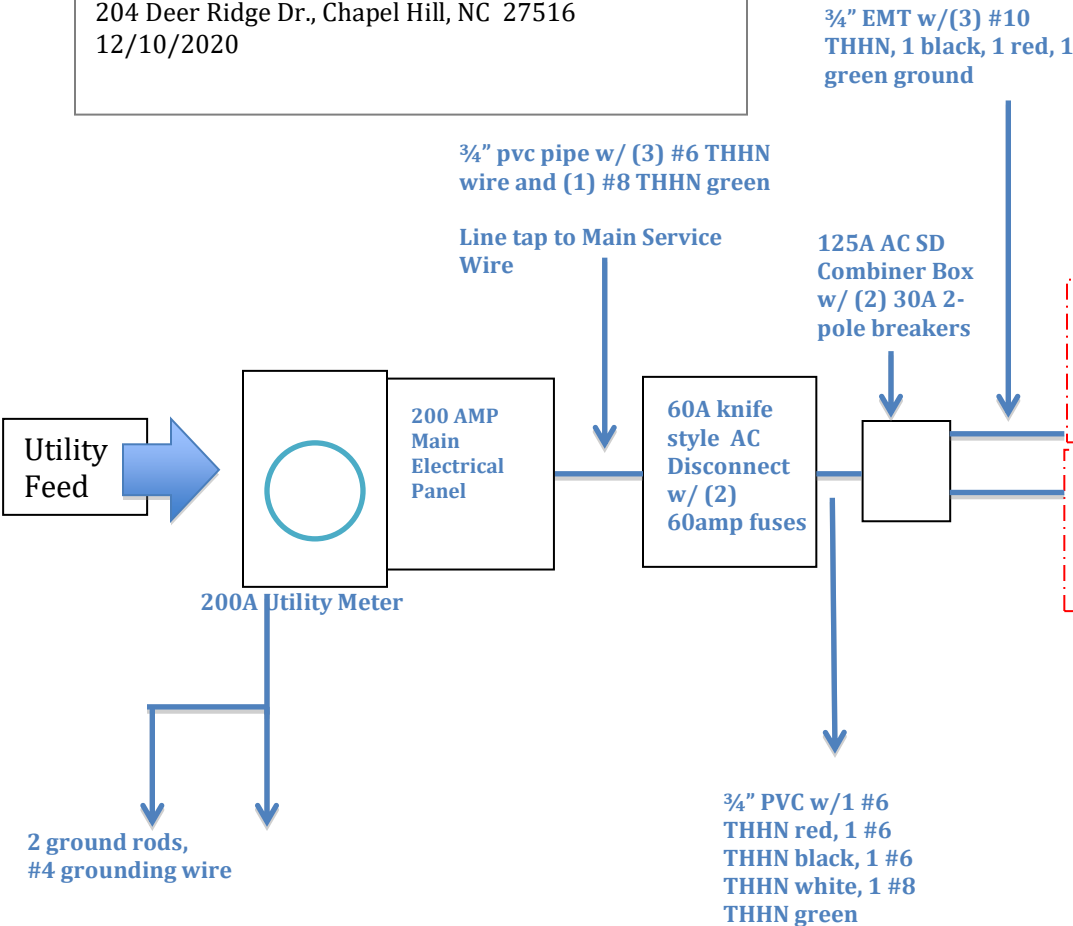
204 Deer Ridge Dr., Chapel Hill, NC 27516
12/10/2020

¾” EMT w/(3) #10 THHN, 1 black, 1 red, 1 green ground

¾” pvc pipe w/ (3) #6 THHN wire and (1) #8 THHN green

Line tap to Main Service Wire

125A AC SD Combiner Box w/ (2) 30A 2-pole breakers

Utility Feed

200 AMP Main Electrical Panel

60A knife style AC Disconnect w/ (2) 60amp fuses

200A Utility Meter

2 ground rods, #4 grounding wire

¾” PVC w/1 #6 THHN red, 1 #6 THHN black, 1 #6 THHN white, 1 #8 THHN green